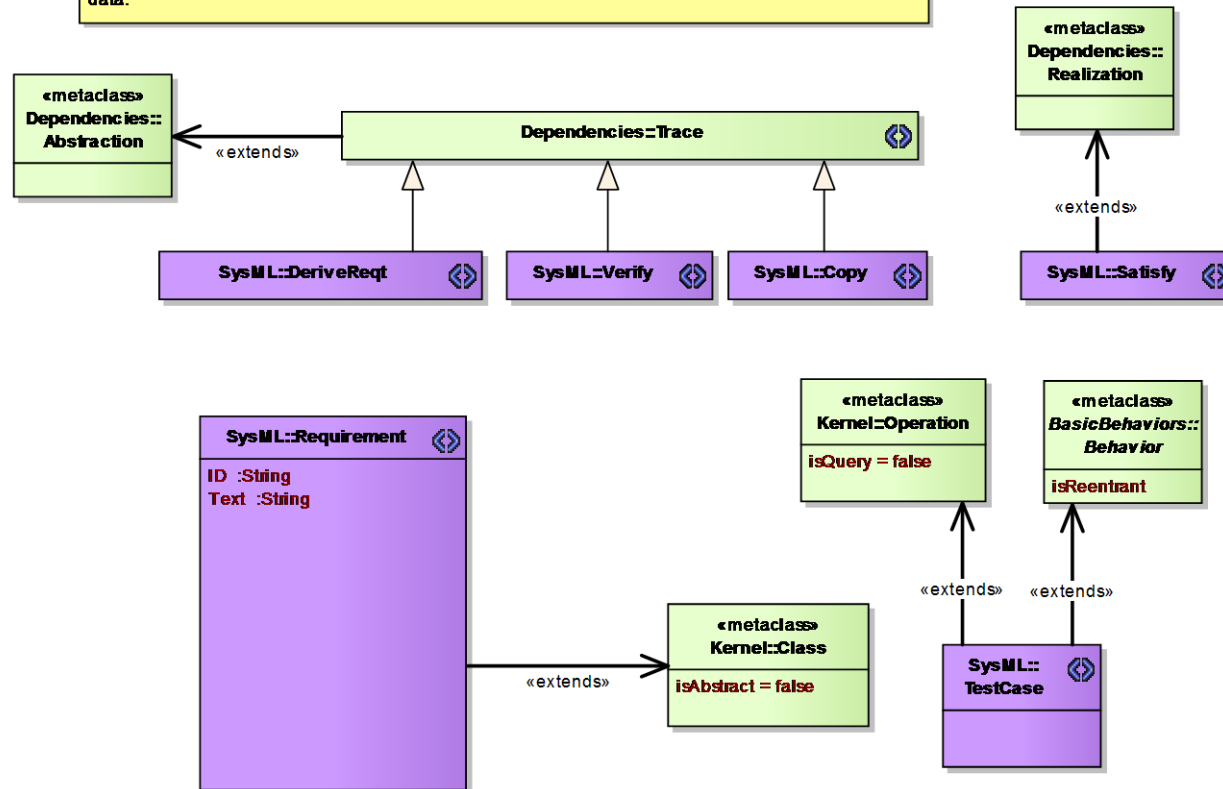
data.

«metaclass»
Dependencies::
Abstraction

«extends»

Dependencies::Trace

«metaclass»
Dependencies::
Realization

«extends»

SysML::DeriveReqt

SysML::Verify

SysML::Copy

SysML::Satisfy

SysML::Requirement
ID :String
Text :String

«extends»

«metaclass»
Kernel::Class
isAbstract = false

«metaclass»
Kernel::Operation
isQuery = false

«metaclass»
*BasicBehaviors::*
*Behavior*
isReentrant

«extends»

«extends»

SysML::
TestCase